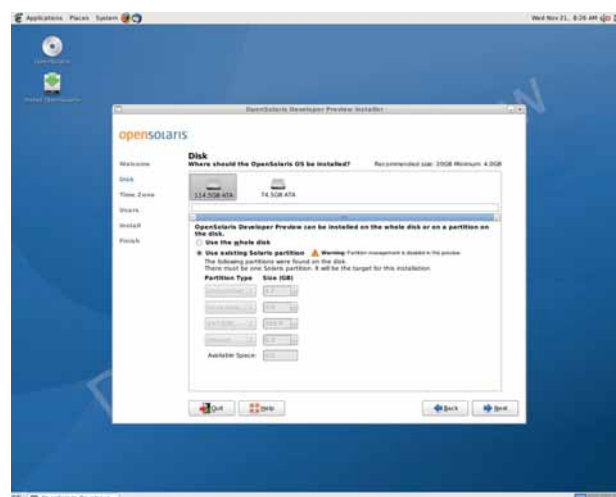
Applications Places System

Wed Nov 21, 8:26 AM

OpenSolaris

Install OpenSolaris

OpenSolaris Developer Preview Installer

opensolaris

Welcome
Disk
Time Zone
Users
Install
Finish

Disk
Where should the OpenSolaris OS be installed?
Recommended size: 20GB Minimum: 4.0GB

114.5GB ATA
74.5GB ATA

OpenSolaris Developer Preview can be installed on the whole disk or on a partition on the disk.

Use the whole disk

Use existing Solaris partition
Warning: Partition management is disabled in this preview.
The following partitions were found on the disk.
There must be one Solaris partition. It will be the target for this installation.

Partition Type Size (GB)

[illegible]
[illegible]
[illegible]
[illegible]

Available Space: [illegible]

Quit
Help
Back
Next